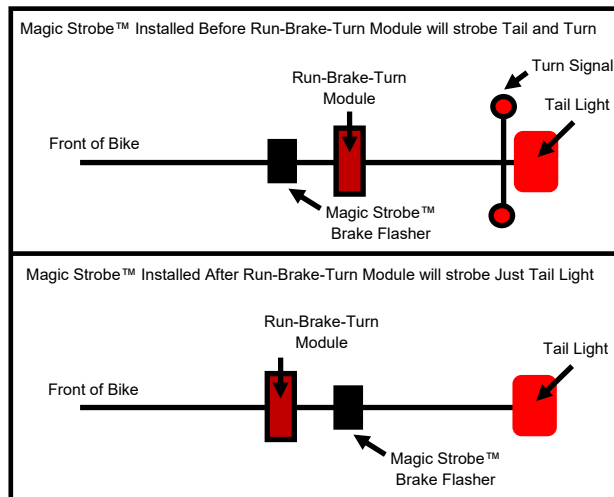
Magic Strobe™ Installed Before Run-Brake-Turn Module will strobe Tail and Turn

Run-Brake-Turn Module

Turn Signal

Tail Light

Front of Bike

Magic Strobe™ Brake Flasher

Magic Strobe™ Installed After Run-Brake-Turn Module will strobe Just Tail Light

Run-Brake-Turn Module

Tail Light

Front of Bike

Magic Strobe™ Brake Flasher